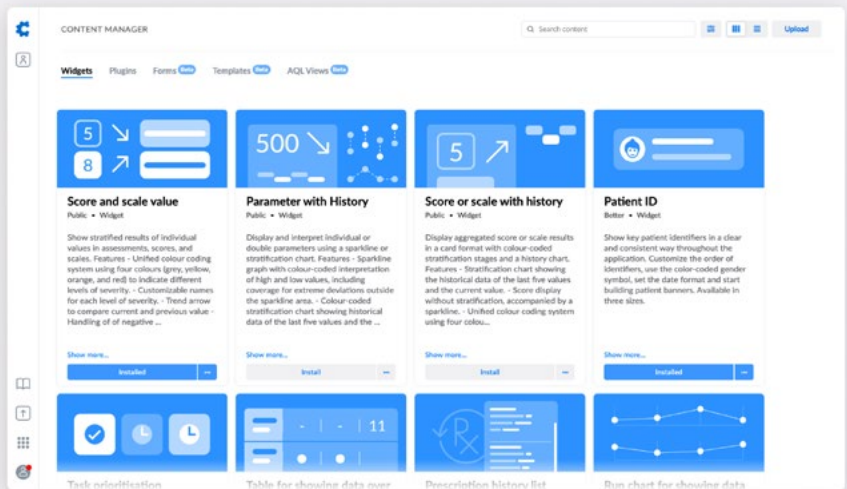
CONTENT MANAGER

Search content

Upload

Widgets Plugins Forms Beta Templates Beta AQL Views Beta

5
8

Score and scale value

Public • Widget

Show stratified results of individual values in assessments, scores, and scales. Features - Unified colour coding system using four colours (grey, yellow, orange, and red) to indicate different levels of severity. - Customizable names for each level of severity. - Trend arrow to compare current and previous value - Handling of of negative ...

Show more...

Installed

500

Parameter with History

Public • Widget

Display and interpret individual or double parameters using a sparkline or stratification chart. Features - Sparkline graph with colour-coded interpretation of high and low values, including coverage for extreme deviations outside the sparkline area. - Colour-coded stratification chart showing historical data of the last five values and the ...

Show more...

Install

5

Score or scale with history

Public • Widget

Display aggregated score or scale results in a card format with colour-coded stratification stages and a history chart. Features - Stratification chart showing the historical data of the last five values and the current value. - Score display without stratification, accompanied by a sparkline. - Unified colour coding system using four colou...

Show more...

Install

Patient ID

Better • Widget

Show key patient identifiers in a clear and consistent way throughout the application. Customize the order of identifiers, use the color-coded gender symbol, set the date format and start building patient banners. Available in three sizes.

Show more...

Installed

11

Task prioritisation

Table for showing data over

Prescription history list

Run chart for showing data